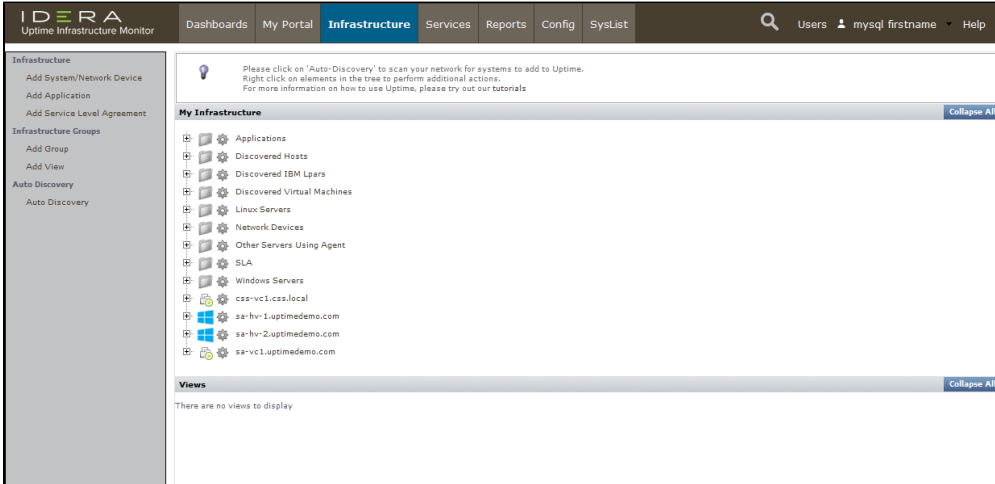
IDERA
Uptime Infrastructure Monitor

Dashboards My Portal Infrastructure Services Reports Config SysList Users mysql firstname Help

Infrastructure
Add System/Network Device
Add Application
Add Service Level Agreement
Infrastructure Groups
Add Group
Add View
Auto Discovery
Auto Discovery

Please click on 'Auto-Discovery' to scan your network for systems to add to Uptime.
Right click on elements in the tree to perform additional actions.
For more information on how to use Uptime, please try out our tutorials

My Infrastructure
Collapse All

Applications
Discovered Hosts
Discovered IBM Lpars
Discovered Virtual Machines
Linux Servers
Network Devices
Other Servers Using Agent
SLA
Windows Servers
css-vc1.css.local
sa-hv-1.uptimedemo.com
sa-hv-2.uptimedemo.com
sa-vc1.uptimedemo.com

Views
Collapse All
There are no views to display